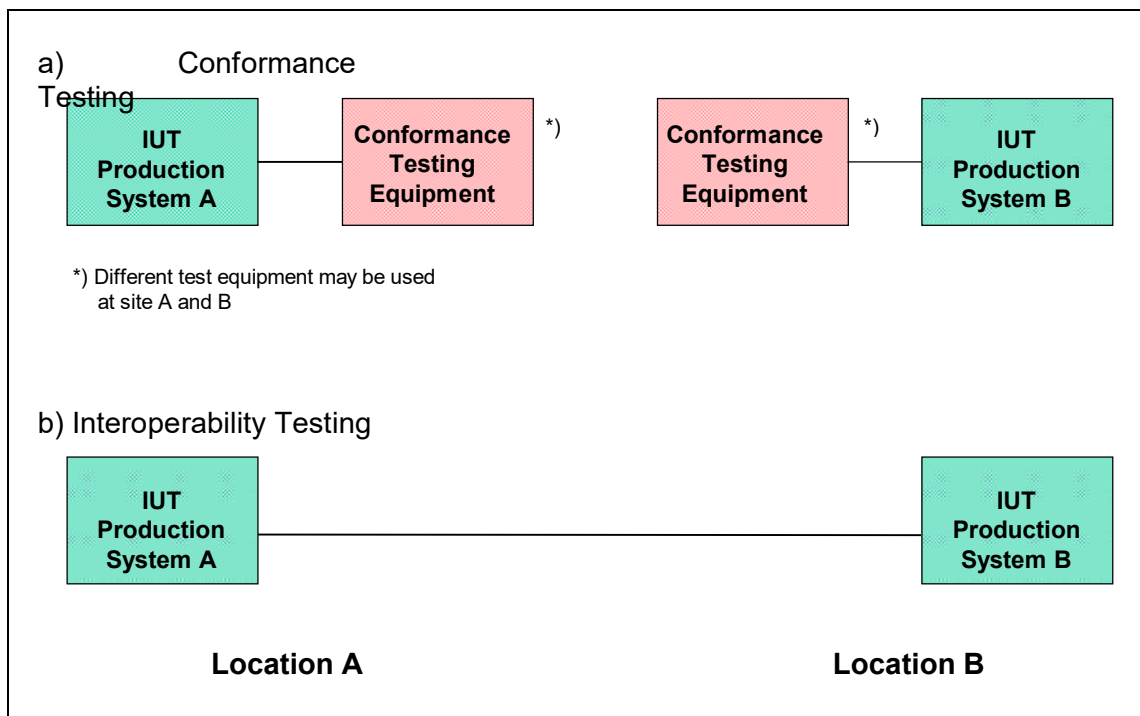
a) Conformance Testing

IUT Production System A

Conformance Testing Equipment

*)

Conformance Testing Equipment

*)

IUT Production System B

*) Different test equipment may be used at site A and B

b) Interoperability Testing

IUT Production System A

IUT Production System B

Location A

Location B